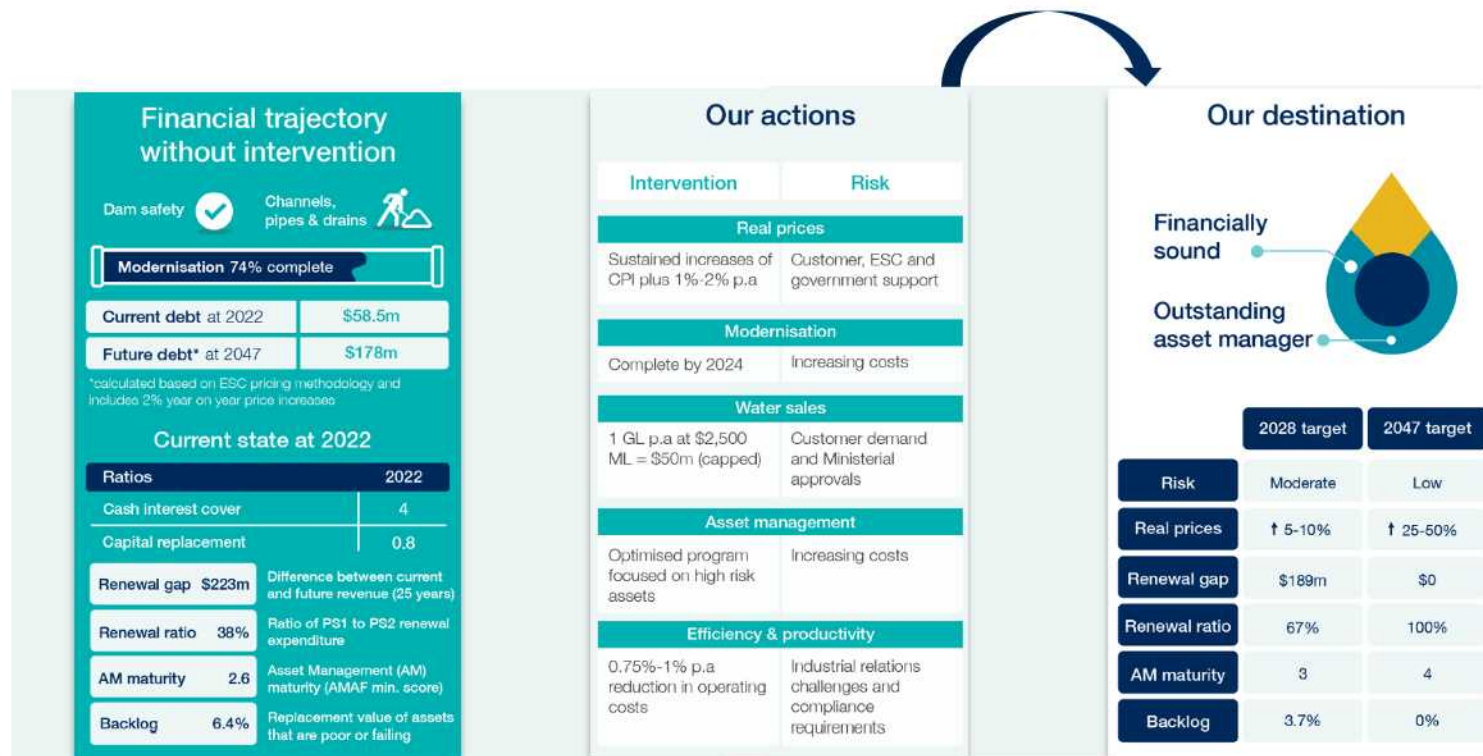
Financial trajectory without intervention

Dam safety

Channels, pipes & drains

Modernisation 74% complete

| Current debt at 2022 | $58.5m |
|---|---|
| Future debt* at 2047 | $178m |

*calculated based on ESC pricing methodology and includes 2% year on year price increases

Current state at 2022

| Ratios | 2022 |
|---|---|
| Cash interest cover | 4 |
| Capital replacement | 0.8 |

| Renewal gap | $223m | Difference between current and future revenue (25 years) |
|---|---|---|
| Renewal ratio | 38% | Ratio of PS1 to PS2 renewal expenditure |
| AM maturity | 2.6 | Asset Management (AM) maturity (AMAF min. score) |
| Backlog | 6.4% | Replacement value of assets that are poor or failing |

Our actions

| Intervention | Risk |
|---|---|
| Real prices | |
| Sustained increases of CPI plus 1%-2% p.a | Customer, ESC and government support |
| Modernisation | |
| Complete by 2024 | Increasing costs |
| Water sales | |
| 1 GL p.a at $2,500 ML = $50m (capped) | Customer demand and Ministerial approvals |
| Asset management | |
| Optimised program focused on high risk assets | Increasing costs |
| Efficiency & productivity | |
| 0.75%-1% p.a reduction in operating costs | Industrial relations challenges and compliance requirements |

Our destination

Financially sound

Outstanding asset manager

| | 2028 target | 2047 target |
|---|---|---|
| Risk | Moderate | Low |
| Real prices | ↑ 5-10% | ↑ 25-50% |
| Renewal gap | $189m | $0 |
| Renewal ratio | 67% | 100% |
| AM maturity | 3 | 4 |
| Backlog | 3.7% | 0% |